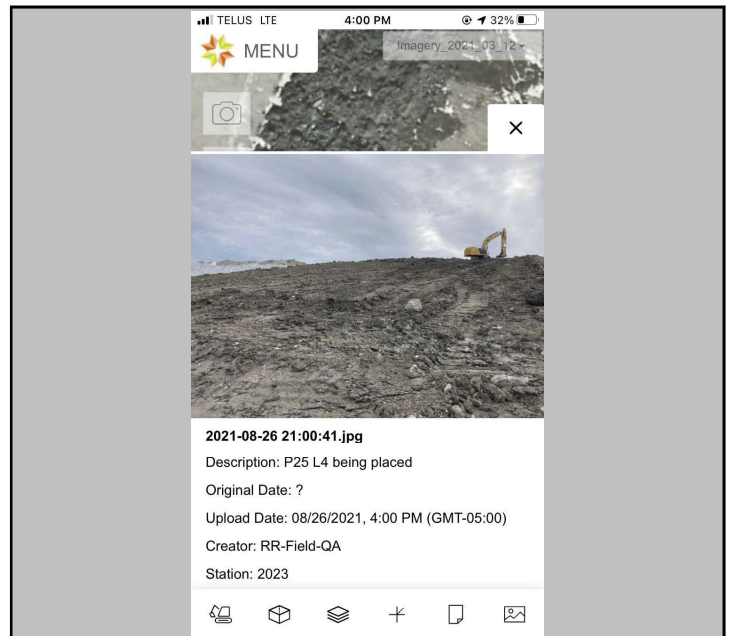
TELUS LTE 4:00 PM 32%

MENU

Imagery_2021_03_12

×

2021-08-26 21:00:41.jpg

Description: P25 L4 being placed

Original Date: ?

Upload Date: 08/26/2021, 4:00 PM (GMT-05:00)

Creator: RR-Field-QA

Station: 2023